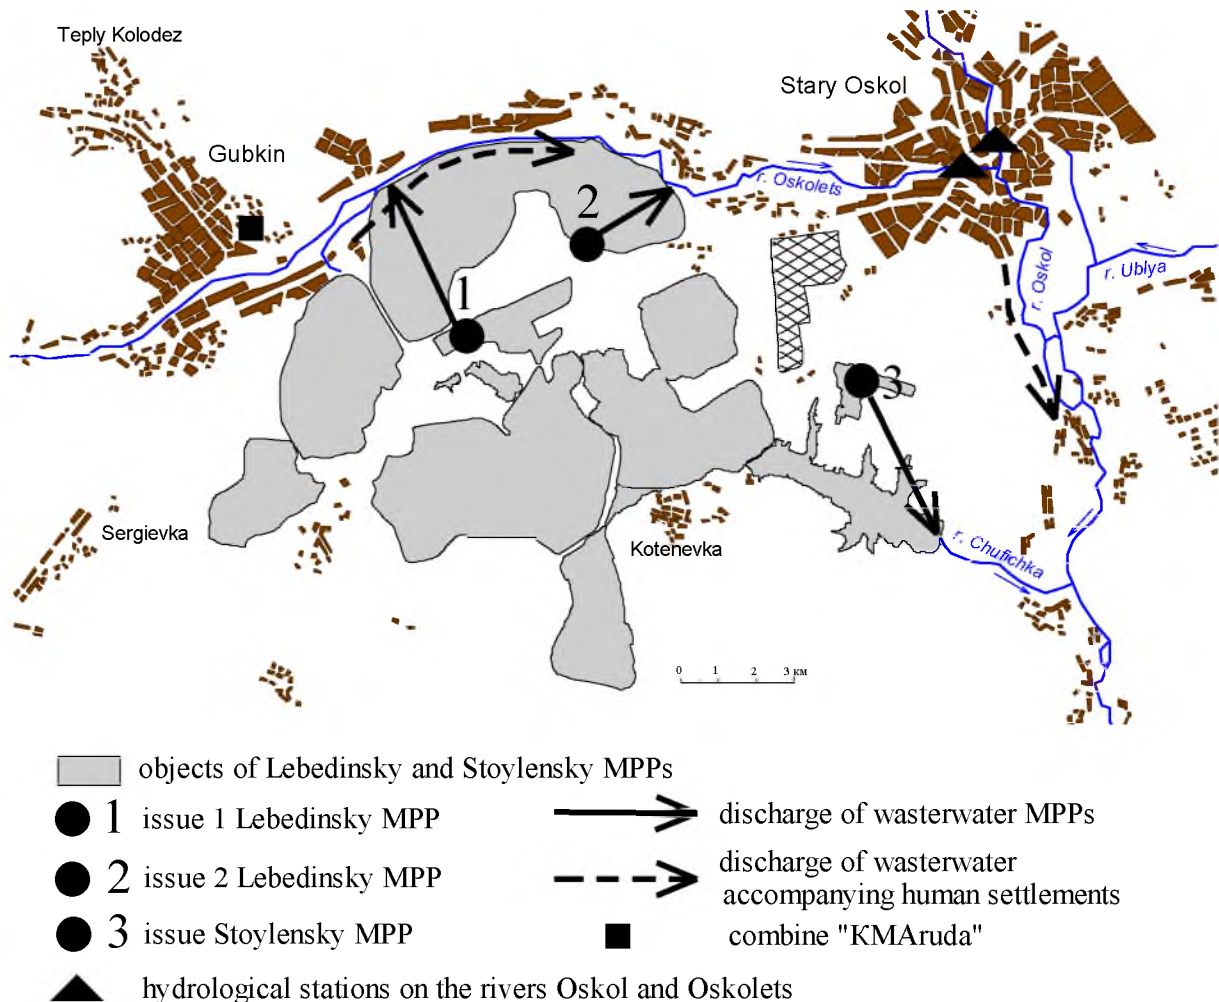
Teply Kolodez

Stary Oskol

Gubkin

r. Oskolets

2

r. Ublya

r. Oskol

1

3

Sergievka

Kotenevka

r. Chufichka

0 1 2 3 км

objects of Lebedinsky and Stoylensky MPPs

1 issue 1 Lebedinsky MPP

2 issue 2 Lebedinsky MPP

3 issue Stoylensky MPP

discharge of wasterwater MPPs

discharge of wasterwater accompanying human settlements

combine "KMAruda"

hydrological stations on the rivers Oskol and Oskolets